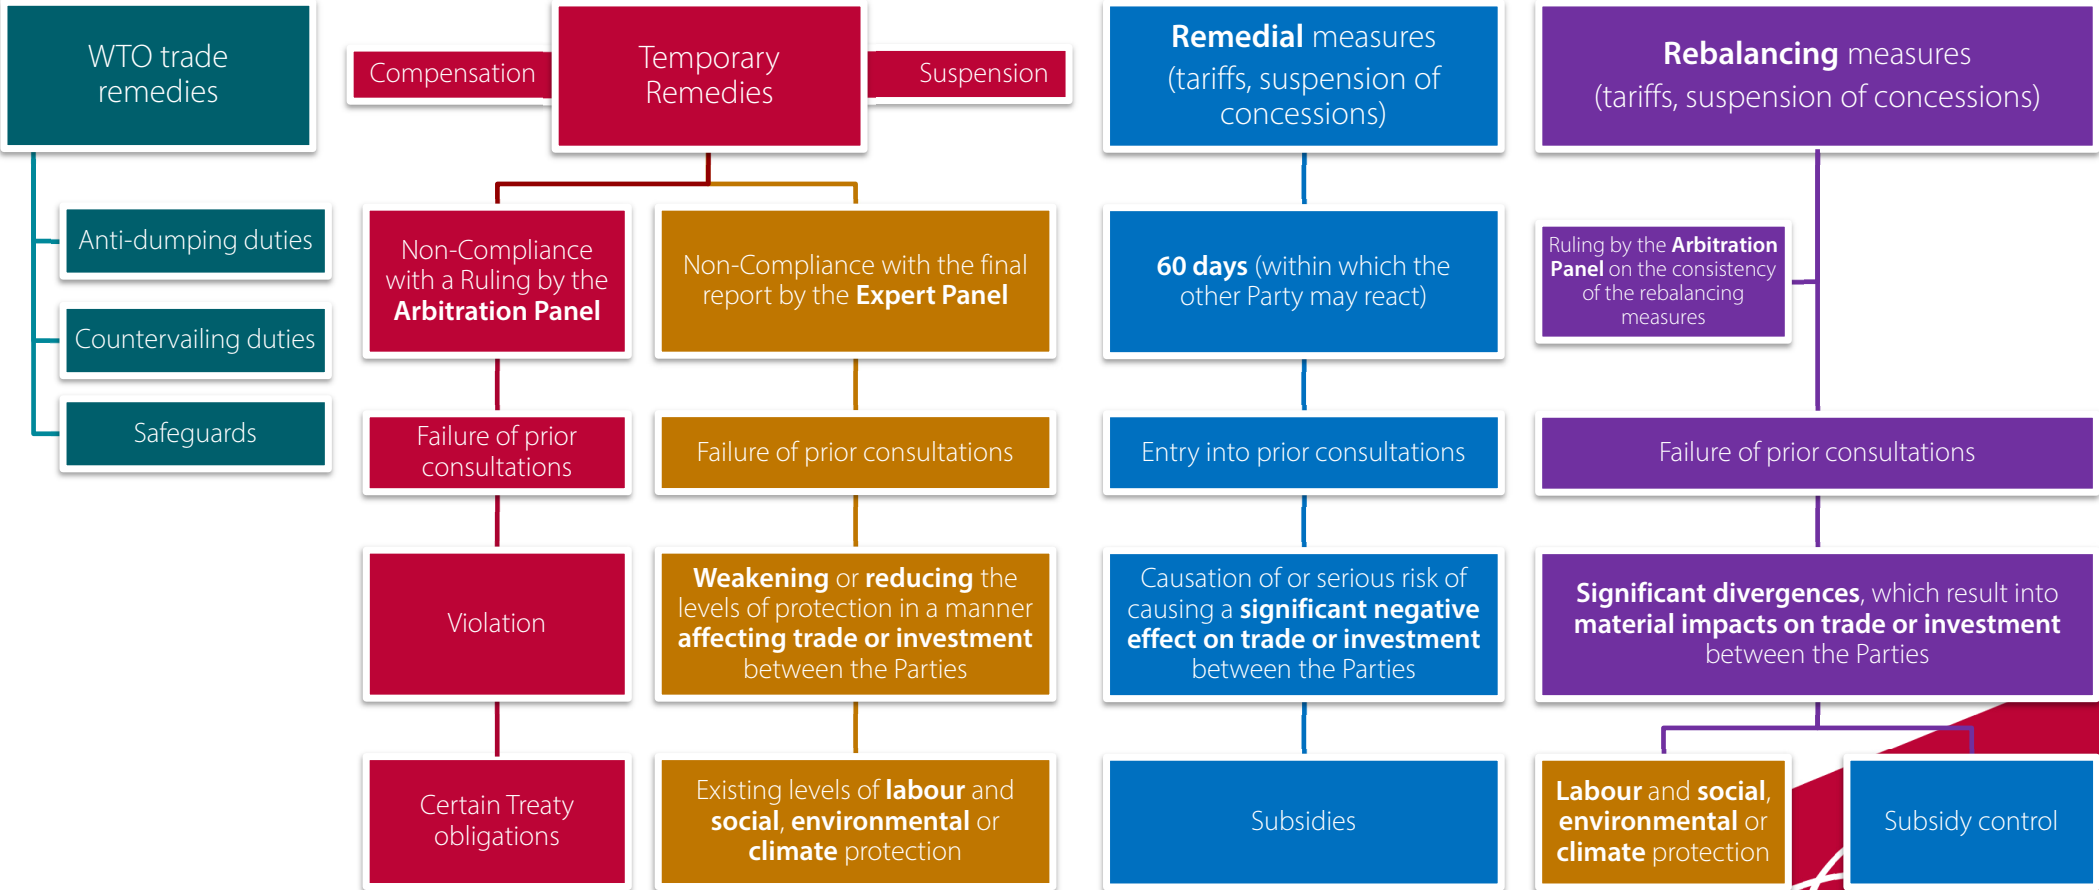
WTO trade remedies

Anti-dumping duties

Countervailing duties

Safeguards

Compensation

Temporary Remedies

Suspension

Non-Compliance with a Ruling by the Arbitration Panel

Failure of prior consultations

Violation

Certain Treaty obligations

Non-Compliance with the final report by the Expert Panel

Failure of prior consultations

Weakening or reducing the levels of protection in a manner affecting trade or investment between the Parties

Existing levels of labour and social, environmental or climate protection

Remedial measures (tariffs, suspension of concessions)

60 days (within which the other Party may react)

Entry into prior consultations

Causation of or serious risk of causing a significant negative effect on trade or investment between the Parties

Subsidies

Rebalancing measures (tariffs, suspension of concessions)

Ruling by the Arbitration Panel on the consistency of the rebalancing measures

Failure of prior consultations

Significant divergences, which result into material impacts on trade or investment between the Parties

Labour and social, environmental or climate protection

Subsidy control